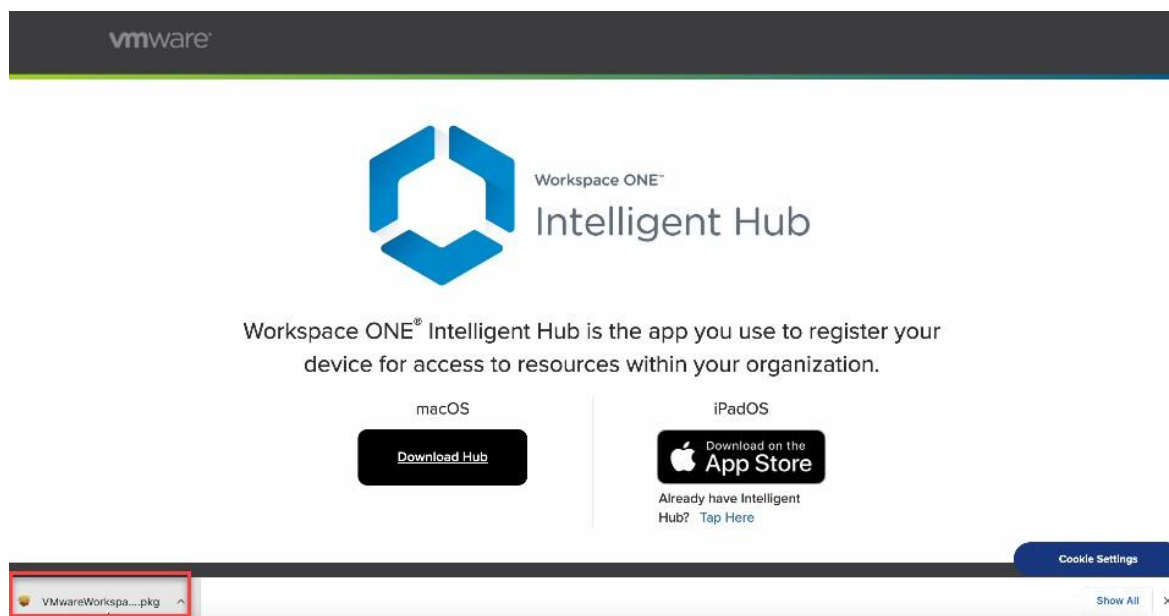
vmware

Workspace ONE™
Intelligent Hub

Workspace ONE® Intelligent Hub is the app you use to register your device for access to resources within your organization.

macOS

Download Hub

iPadOS

Download on the
App Store

Already have Intelligent Hub? Tap Here

Cookie Settings

VMwareWorkspa....pkg

Show All